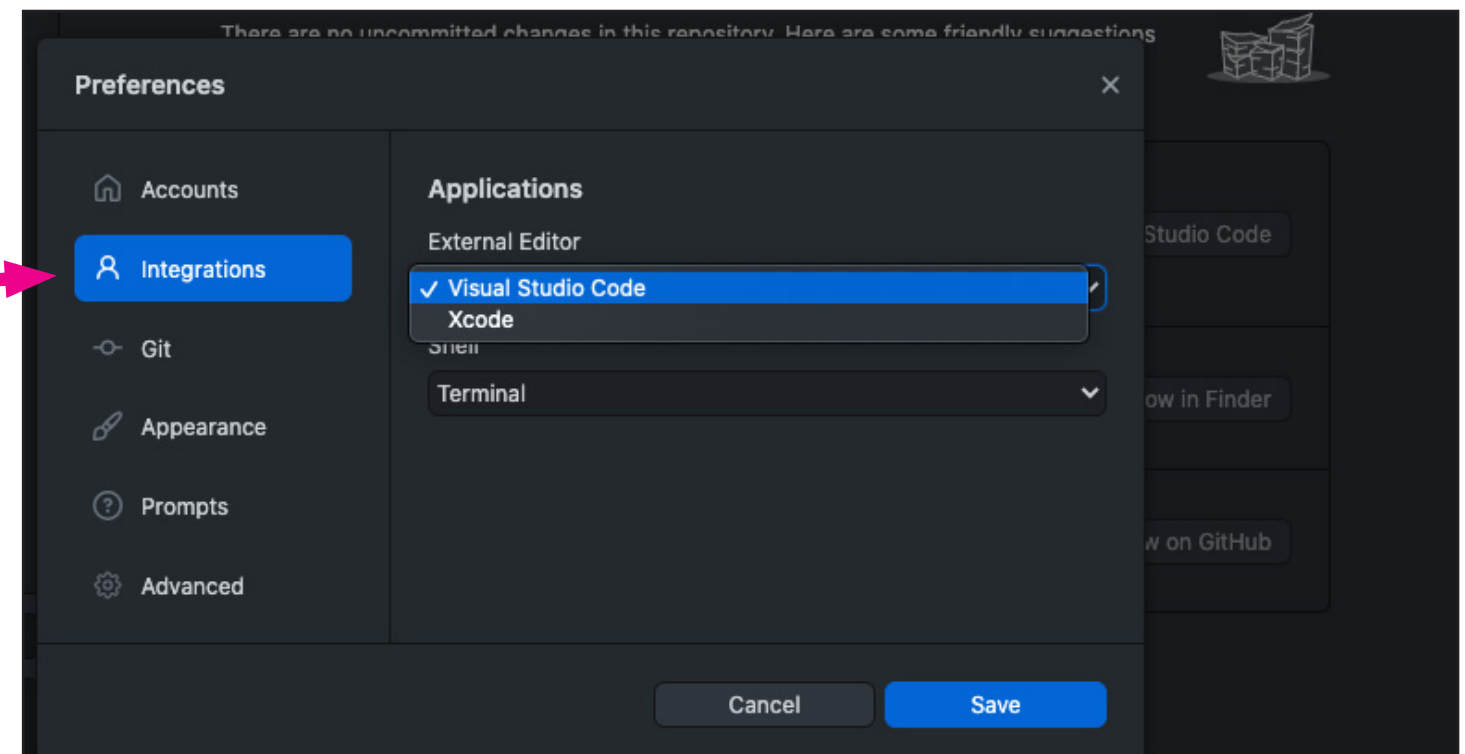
There are no uncommitted changes in this repository. Here are some friendly suggestions

Preferences

Accounts
Integrations
Git
Appearance
Prompts
Advanced

Applications
External Editor
✓ Visual Studio Code
Xcode
Shell
Terminal

Studio Code
ow in Finder
w on GitHub

Cancel
Save